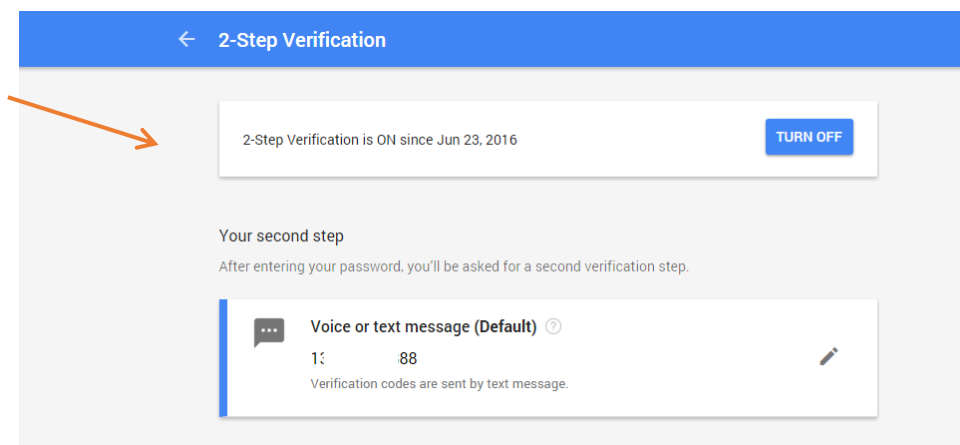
2-Step Verification

2-Step Verification is ON since Jun 23, 2016

TURN OFF

Your second step

After entering your password, you'll be asked for a second verification step.

Voice or text message (Default)

1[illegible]88

Verification codes are sent by text message.